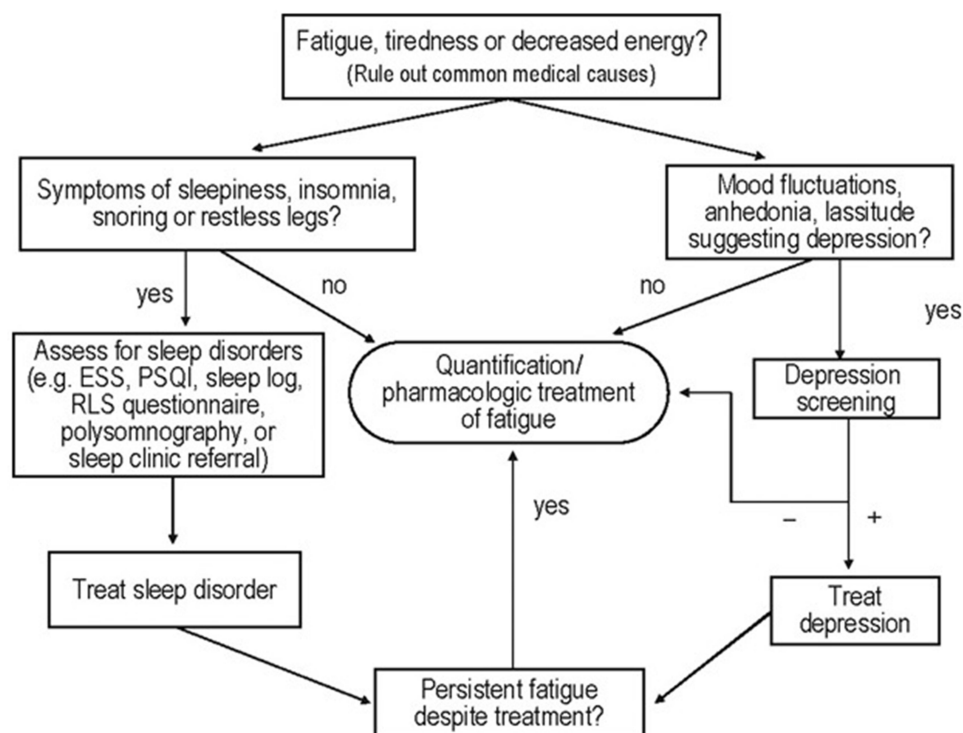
Fatigue, tiredness or decreased energy?
(Rule out common medical causes)

Symptoms of sleepiness, insomnia, snoring or restless legs?

Mood fluctuations, anhedonia, lassitude suggesting depression?

yes

no

no

yes

Assess for sleep disorders (e.g. ESS, PSQI, sleep log, RLS questionnaire, polysomnography, or sleep clinic referral)

Quantification/ pharmacologic treatment of fatigue

Depression screening

yes

–

+

Treat sleep disorder

Treat depression

Persistent fatigue despite treatment?